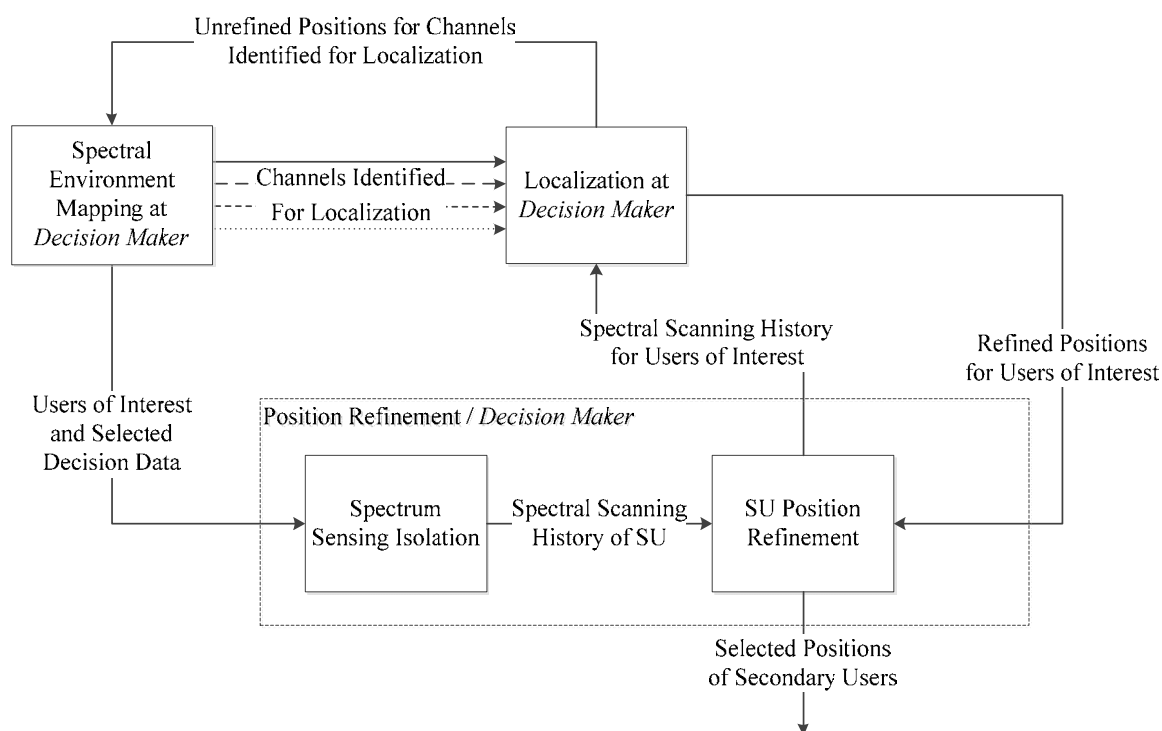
Unrefined Positions for Channels Identified for Localization

Spectral Environment Mapping at *Decision Maker*

Channels Identified For Localization

Localization at *Decision Maker*

Spectral Scanning History for Users of Interest

Refined Positions for Users of Interest

Users of Interest and Selected Decision Data

Position Refinement / *Decision Maker*

Spectrum Sensing Isolation

Spectral Scanning History of SU

SU Position Refinement

Selected Positions of Secondary Users